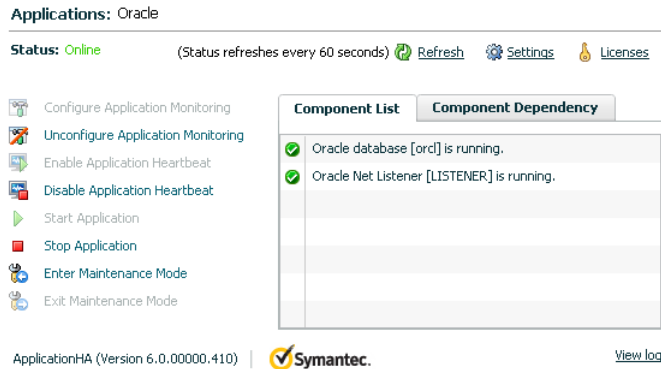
Applications: Oracle

Status: Online

(Status refreshes every 60 seconds) Refresh Settings Licenses

Configure Application Monitoring
Unconfigure Application Monitoring
Enable Application Heartbeat
Disable Application Heartbeat
Start Application
Stop Application
Enter Maintenance Mode
Exit Maintenance Mode

Component List | Component Dependency

Oracle database [orcl] is running.
Oracle Net Listener [LISTENER] is running.

ApplicationHA (Version 6.0.00000.410) | Symantec.

View log